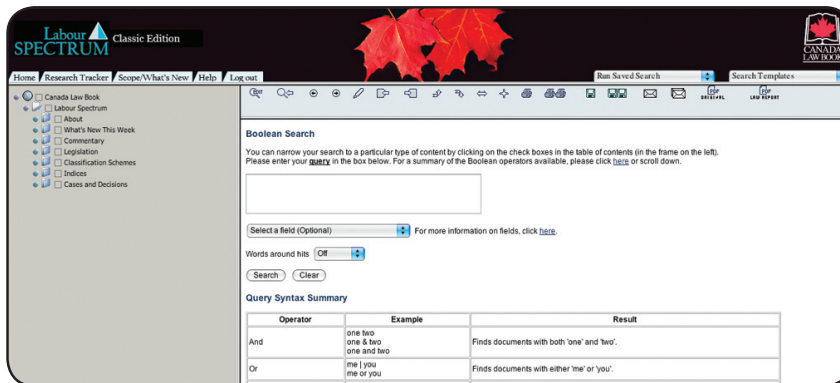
Labour SPECTRUM Classic Edition

CANADA LAW BOOK

Home Research Tracker Scope/What's New Help Log out

Run Saved Search

Search Templates

ORIGINAL LAW REPORT

Canada Law Book
Labour Spectrum
About
What's New This Week
Commentary
Legislation
Classification Schemes
Indices
Cases and Decisions

Boolean Search

You can narrow your search to a particular type of content by clicking on the check boxes in the table of contents (in the frame on the left). Please enter your query in the box below. For a summary of the Boolean operators available, please click here or scroll down.

Select a field (Optional) For more information on fields, click here.

Words around hits Off

Search Clear

Query Syntax Summary

| Operator | Example | Result |
|---|---|---|
| And | one two<br>one & two<br>one and two | Finds documents with both 'one' and 'two'. |
| Or | me \| you<br>me or you | Finds documents with either 'me' or 'you'. |